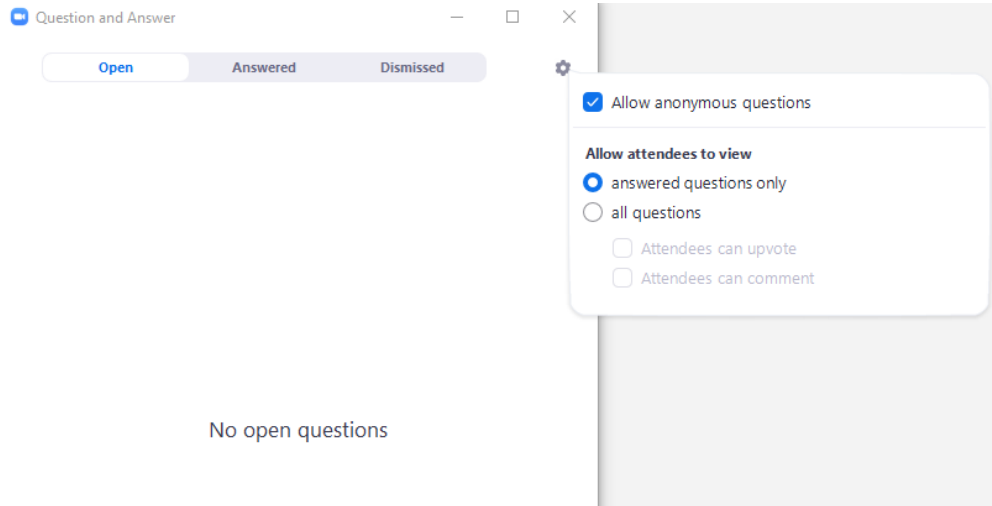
Question and Answer

Open | Answered | Dismissed

Allow anonymous questions

Allow attendees to view

answered questions only

all questions

Attendees can upvote

Attendees can comment

No open questions